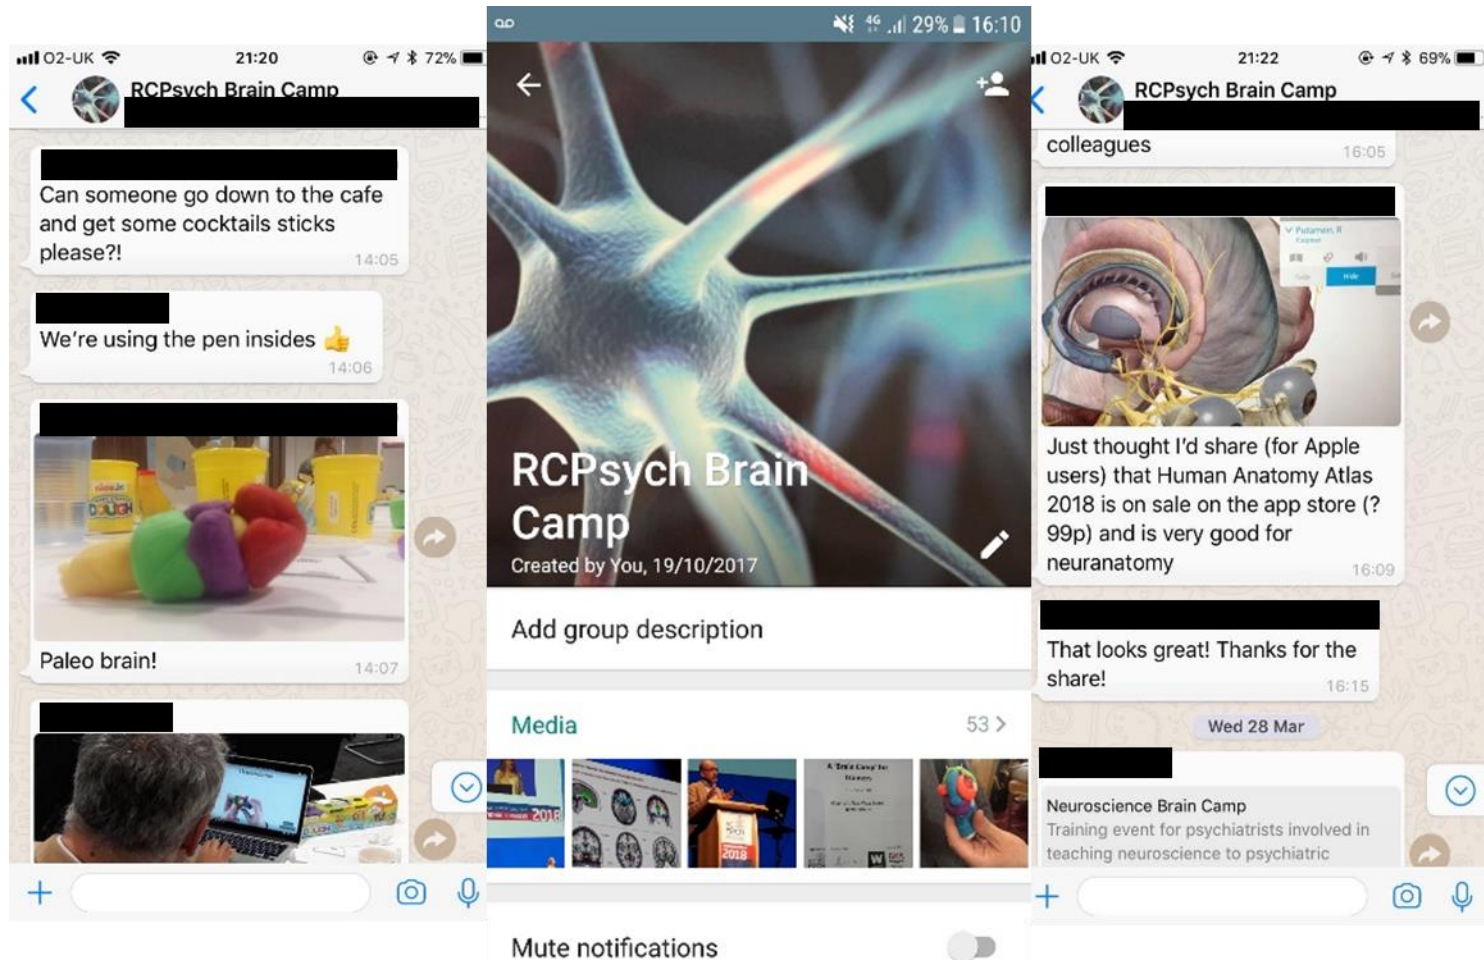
O2-UK 21:20 72%

RCPsych Brain Camp

Can someone go down to the cafe and get some cocktails sticks please?! 14:05

We're using the pen insides 👍 14:06

Paleo brain! 14:07

+

29% 16:10

RCPsych Brain Camp

Created by You, 19/10/2017

Add group description

Media 53 >

Mute notifications

O2-UK 21:22 69%

RCPsych Brain Camp

colleagues 16:05

Just thought I'd share (for Apple users) that Human Anatomy Atlas 2018 is on sale on the app store (? 99p) and is very good for neuranatomy 16:09

That looks great! Thanks for the share! 16:15

Wed 28 Mar

Neuroscience Brain Camp

Training event for psychiatrists involved in teaching neuroscience to psychiatric

+